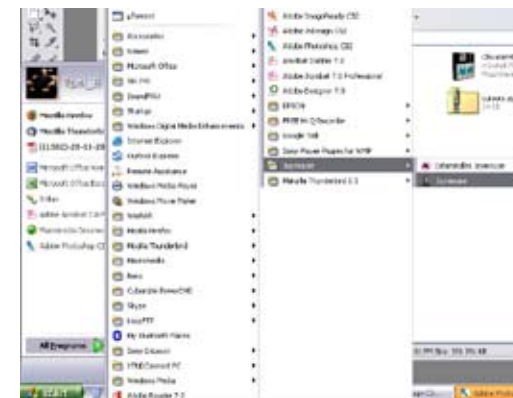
Mozilla Firefox
Mozilla Thunderbird
Microsoft Office
Adobe Acrobat
Adobe Photoshop CS

All Programs

Accessories
Games
Microsoft Office
Internet Explorer
Outlook Express
Remote Assistance
Windows Media Player
Windows Movie Maker
Mozilla Firefox
Mozilla Thunderbird
Skype
My Bluetooth Places
Windows Media
Adobe Reader 7.0

Adobe ImageReady CS2
Adobe Acrobat 7.0
Adobe Photoshop CS2
Adobe Acrobat Distiller 7.0
Adobe Acrobat 7.0 Professional
Adobe Designer 7.0
EPSON
Google Talk
Sony Player
Mozilla Thunderbird 1.5

Uninstall